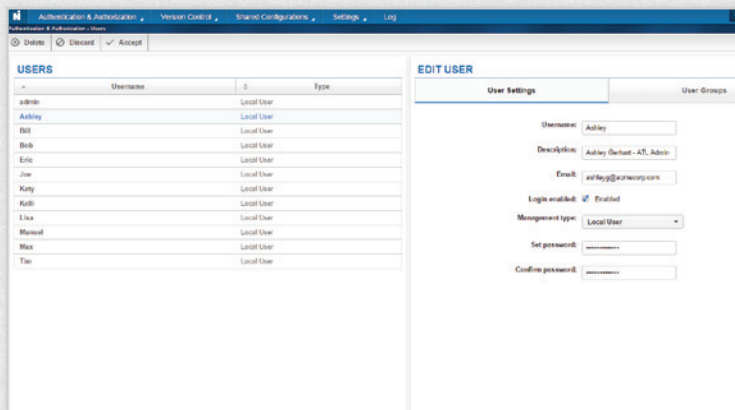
N Authentication & Authorization Version Control Shared Configurations Settings Log

Authentication & Authorization » Users

Delete Discard Accept

USERS

| Username | Type |
|---|---|
| admin | Local User |
| Ashley | Local User |
| Bill | Local User |
| Bob | Local User |
| Eric | Local User |
| Joe | Local User |
| Kety | Local User |
| Kelli | Local User |
| Lisa | Local User |
| Manuel | Local User |
| Max | Local User |
| Tim | Local User |

EDIT USER

User Settings

User Groups

Username: Ashley

Description: Ashley Gerhart - ATL Admin

Email: ashleyg@acmecorp.com

Login enabled: Enabled

Management type: Local User

Set password: ••••••••••••

Confirm password: ••••••••••••